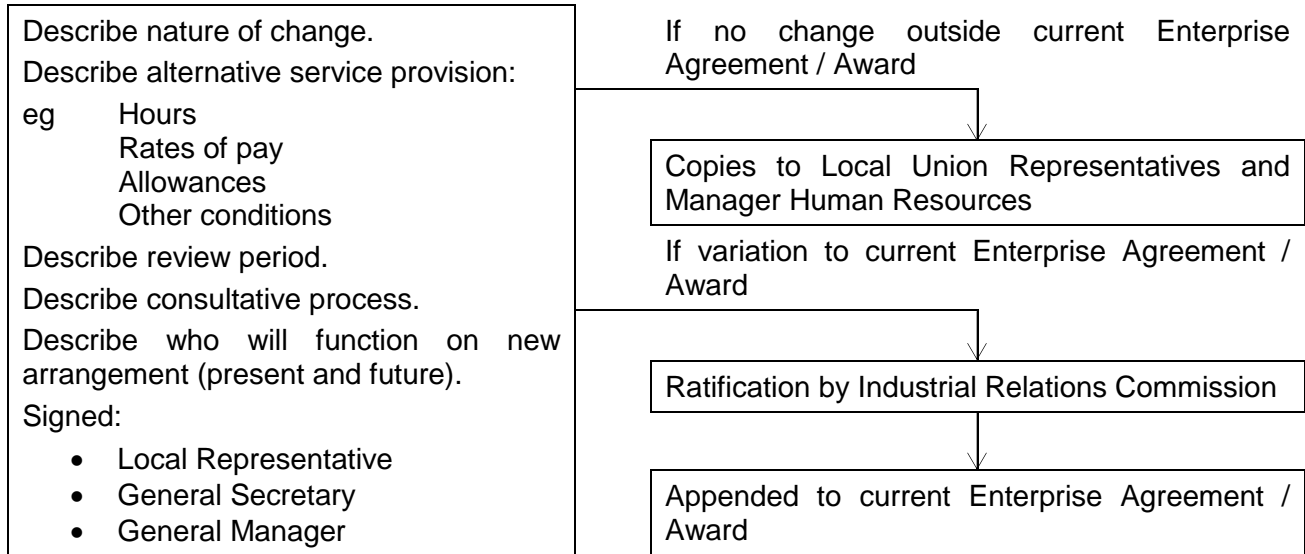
Describe nature of change.

Describe alternative service provision:

eg Hours
Rates of pay
Allowances
Other conditions

Describe review period.

Describe consultative process.

Describe who will function on new arrangement (present and future).

Signed:

- Local Representative
- General Secretary
- General Manager

If no change outside current Enterprise Agreement / Award

Copies to Local Union Representatives and Manager Human Resources

If variation to current Enterprise Agreement / Award

Ratification by Industrial Relations Commission

Appended to current Enterprise Agreement / Award